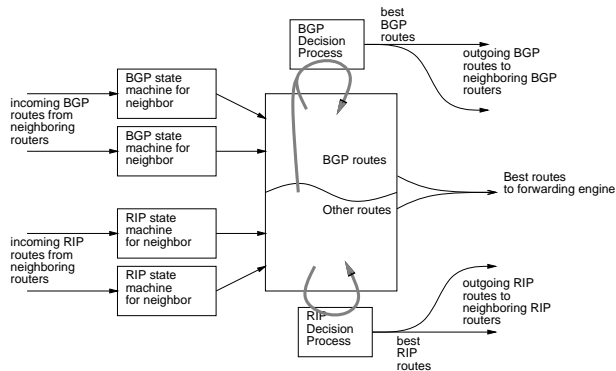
BGP Decision Process

best BGP routes

outgoing BGP routes to neighboring BGP routers

incoming BGP routes from neighboring routers

BGP state machine for neighbor

BGP state machine for neighbor

BGP routes

Other routes

Best routes to forwarding engine

incoming RIP routes from neighboring routers

RIP state machine for neighbor

RIP state machine for neighbor

RIP Decision Process

outgoing RIP routes to neighboring RIP routers

best RIP routes